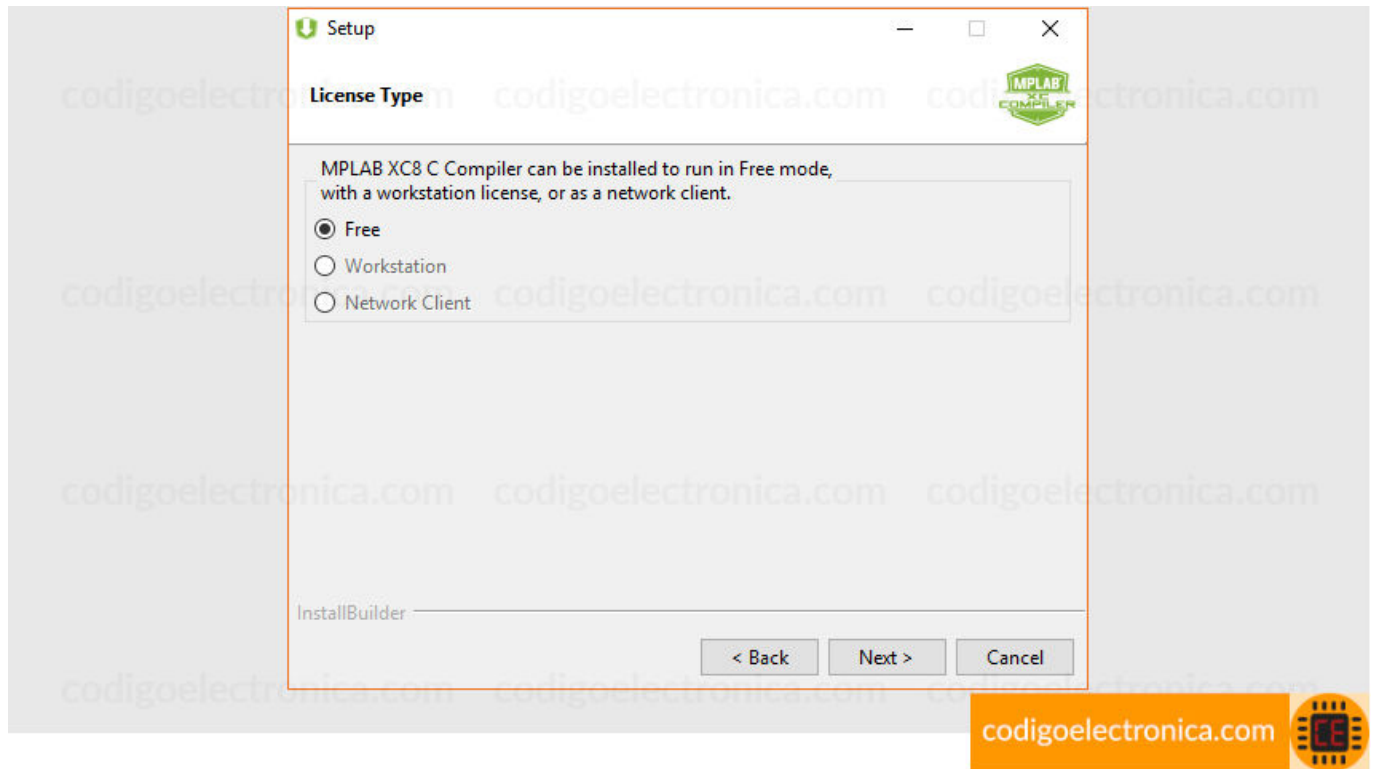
Setup

License Type

MPLAB XC COMPILER

MPLAB XC8 C Compiler can be installed to run in Free mode, with a workstation license, or as a network client.

Free

Workstation

Network Client

InstallBuilder

< Back

Next >

Cancel

codigoelectronica.com

CE